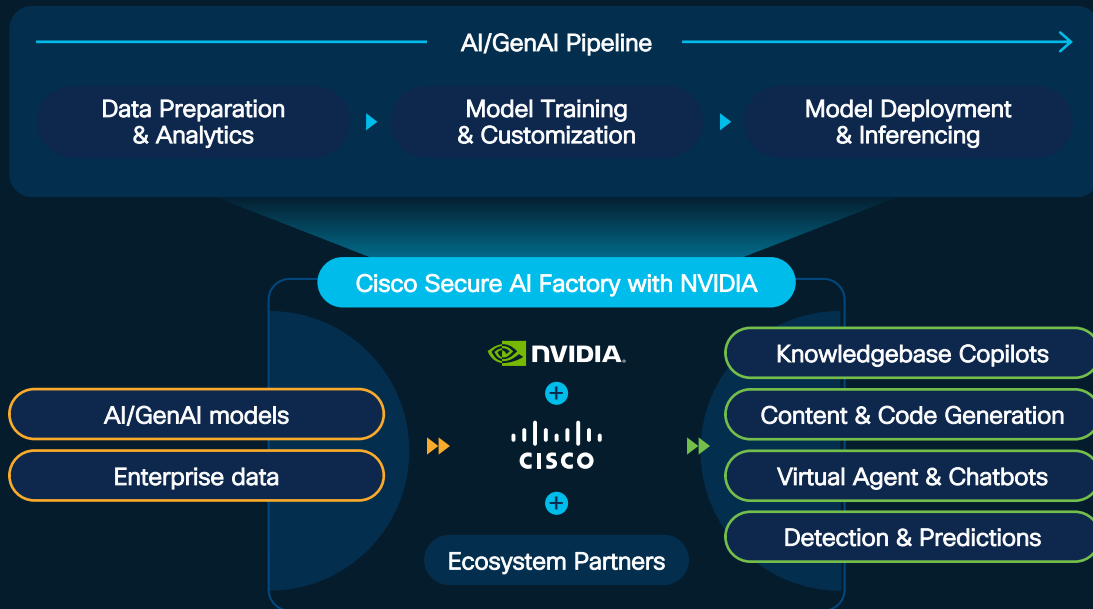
AI/GenAI Pipeline

Data Preparation & Analytics

Model Training & Customization

Model Deployment & Inferencing

Cisco Secure AI Factory with NVIDIA

AI/GenAI models

Enterprise data

NVIDIA

+

CISCO

+

Ecosystem Partners

Knowledgebase Copilots

Content & Code Generation

Virtual Agent & Chatbots

Detection & Predictions